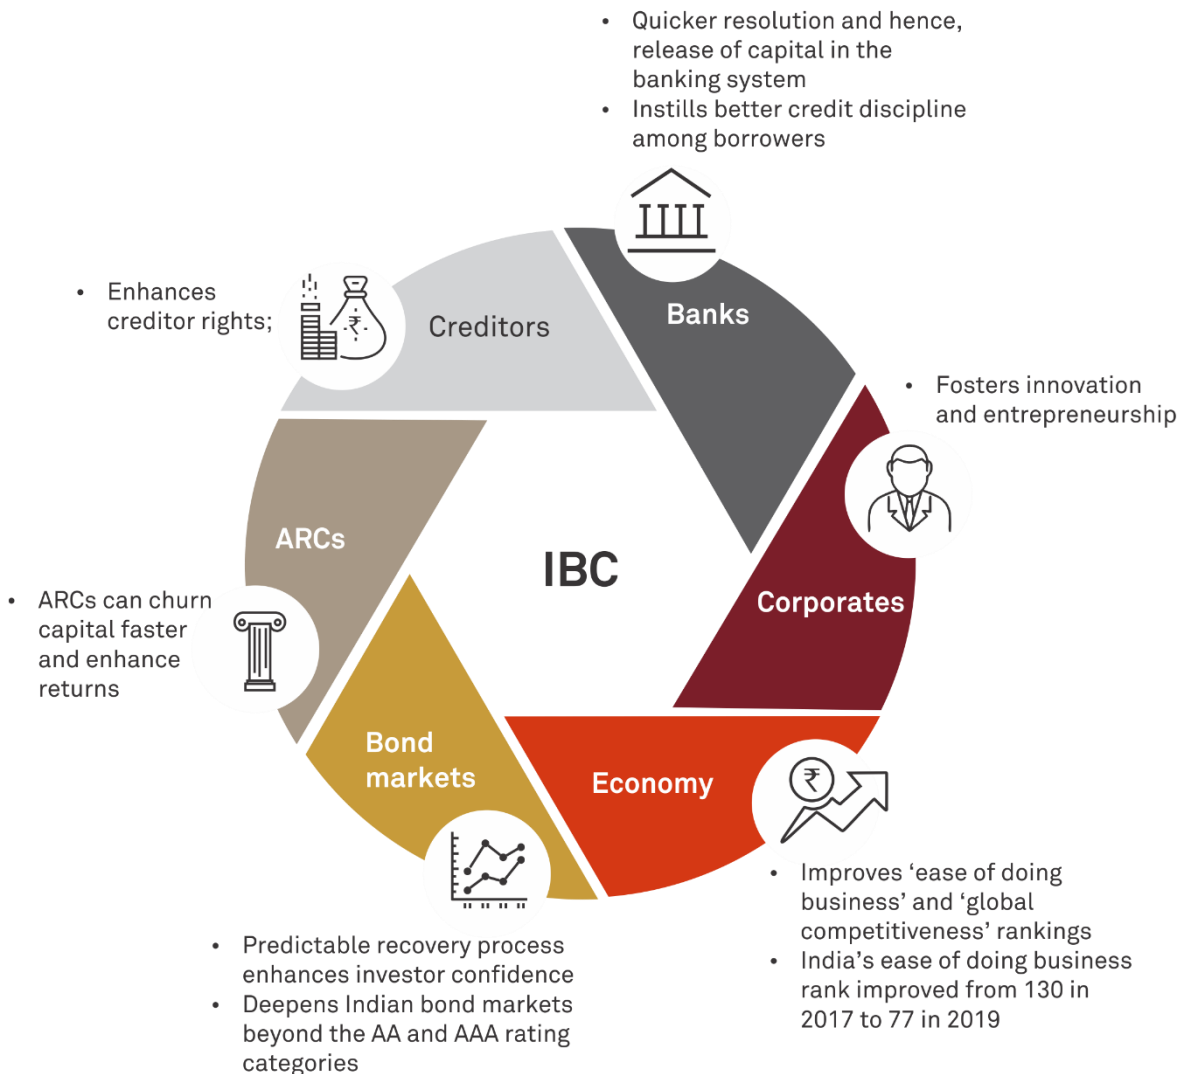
• Quicker resolution and hence, release of capital in the banking system
• Instills better credit discipline among borrowers

• Enhances creditor rights;

Creditors

Banks

• Fosters innovation and entrepreneurship

ARCs

IBC

Corporates

• ARCs can churn capital faster and enhance returns

Bond markets

Economy

• Improves ‘ease of doing business’ and ‘global competitiveness’ rankings
• India’s ease of doing business rank improved from 130 in 2017 to 77 in 2019

• Predictable recovery process enhances investor confidence
• Deepens Indian bond markets beyond the AA and AAA rating categories